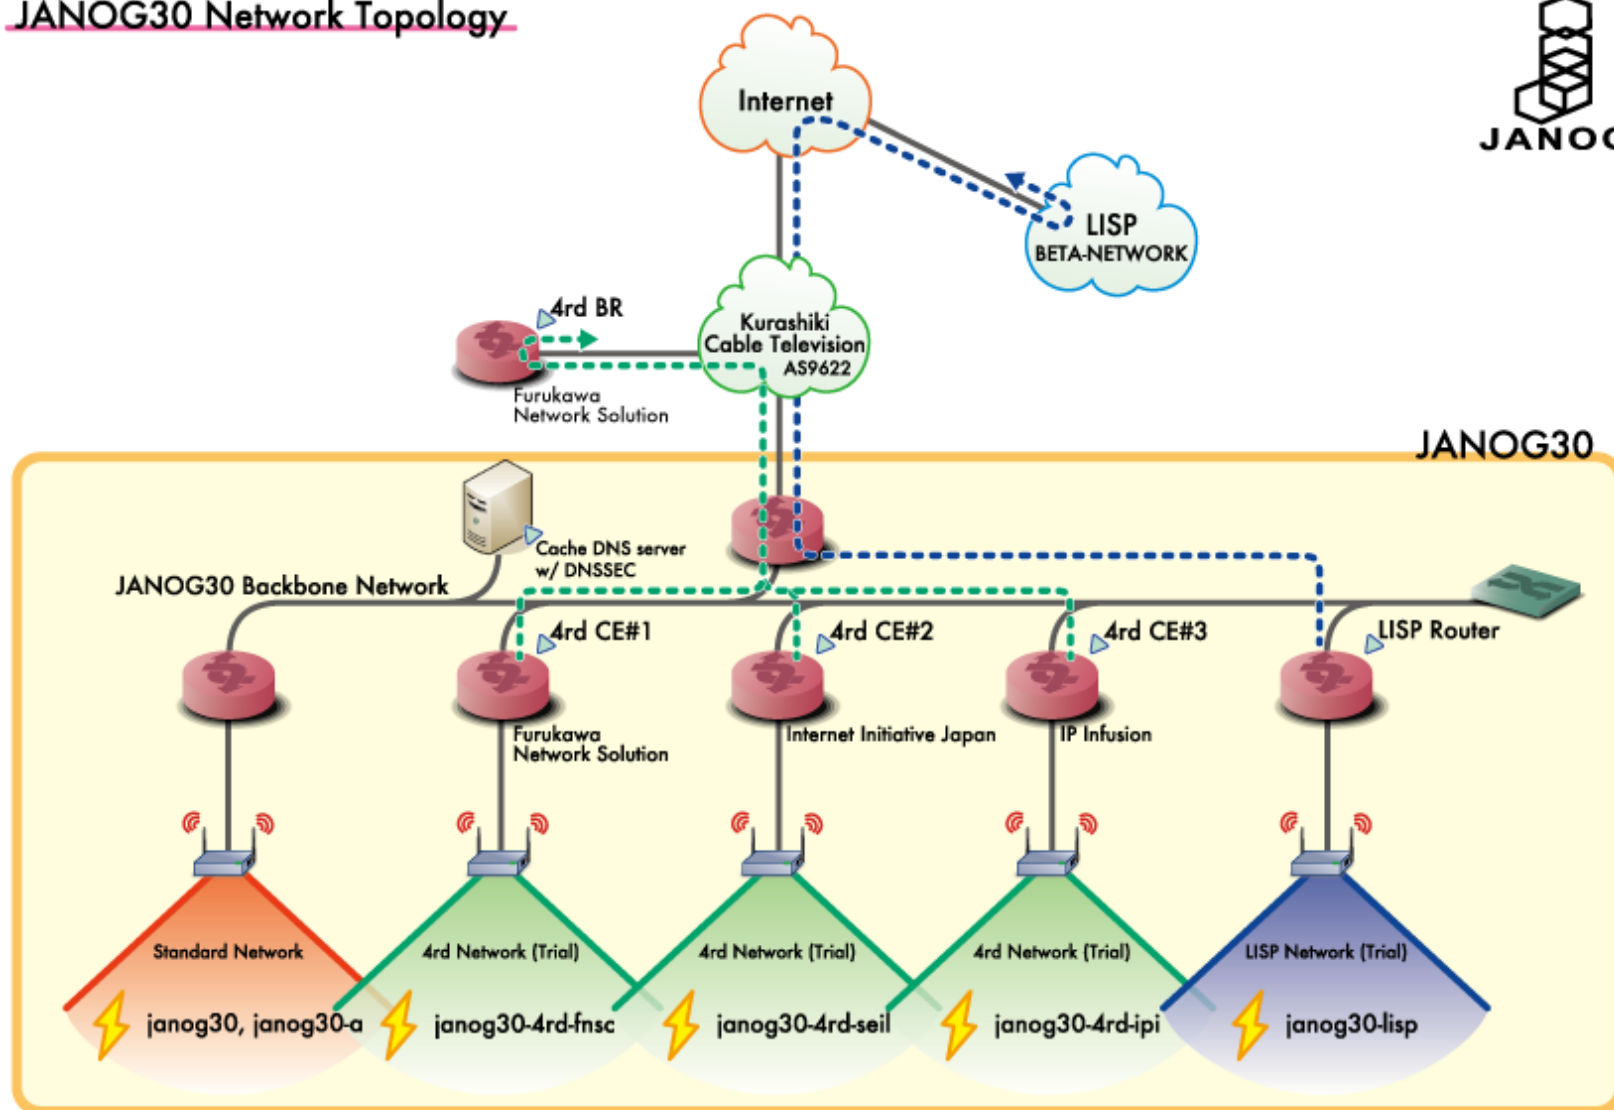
JANOG30 Network Topology

JANOG

Internet

LISP
BETA-NETWORK

4rd BR

Kurashiki Cable Television AS9622

Furukawa Network Solution

JANOG30

Cache DNS server w/ DNSSEC

JANOG30 Backbone Network

4rd CE#1

4rd CE#2

4rd CE#3

LISP Router

Furukawa Network Solution

Internet Initiative Japan

IP Infusion

Standard Network
janog30, janog30-a

4rd Network (Trial)
janog30-4rd-fnsc

4rd Network (Trial)
janog30-4rd-seil

4rd Network (Trial)
janog30-4rd-ipi

LISP Network (Trial)
janog30-lisp